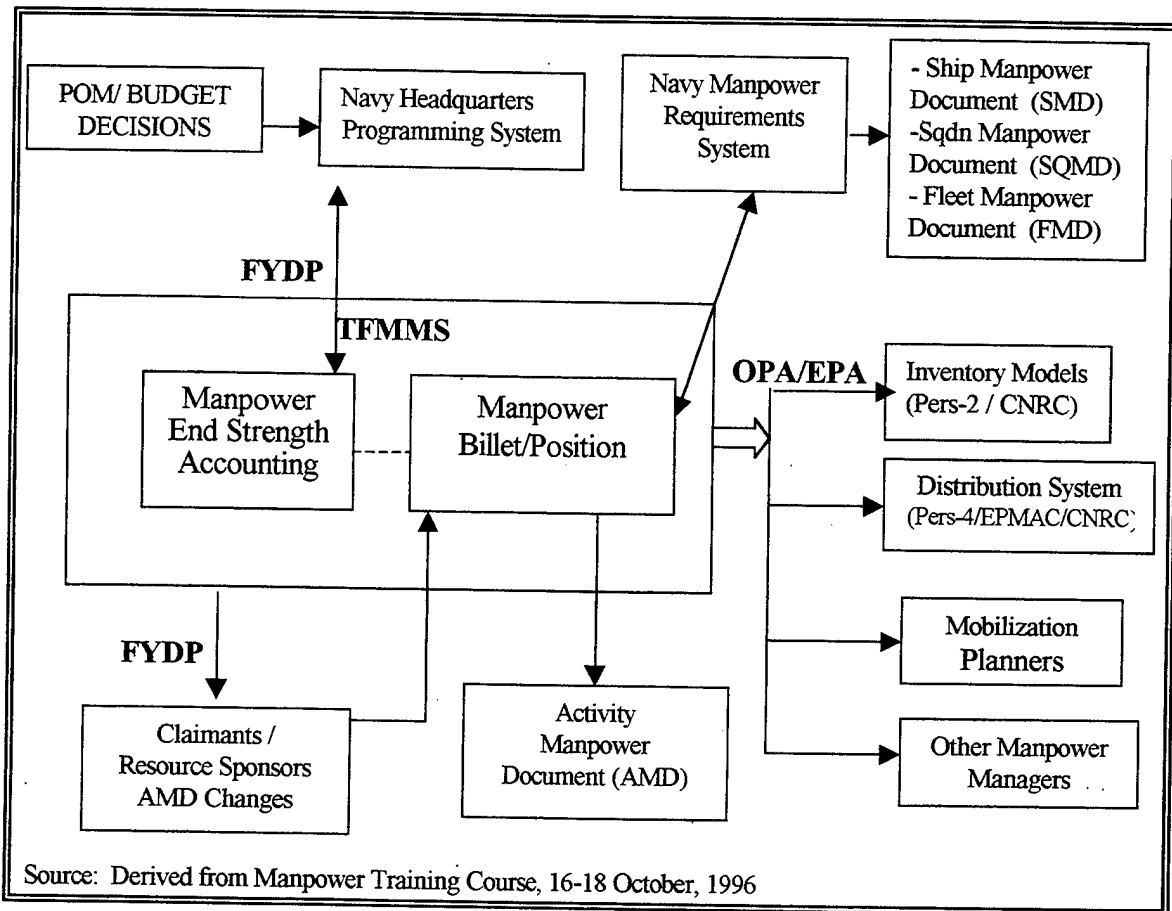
POM/ BUDGET DECISIONS

Navy Headquarters Programming System

Navy Manpower Requirements System

- Ship Manpower Document (SMD)
-Sqdn Manpower Document (SQMD)
- Fleet Manpower Document (FMD)

FYDP

TFMMS

Manpower End Strength Accounting

Manpower Billet/Position

OPA/EPA

Inventory Models (Pers-2 / CNRC)

Distribution System (Pers-4/EPMAC/CNRC)

Mobilization Planners

Other Manpower Managers

FYDP

Claimants / Resource Sponsors AMD Changes

Activity Manpower Document (AMD)

Source: Derived from Manpower Training Course, 16-18 October, 1996